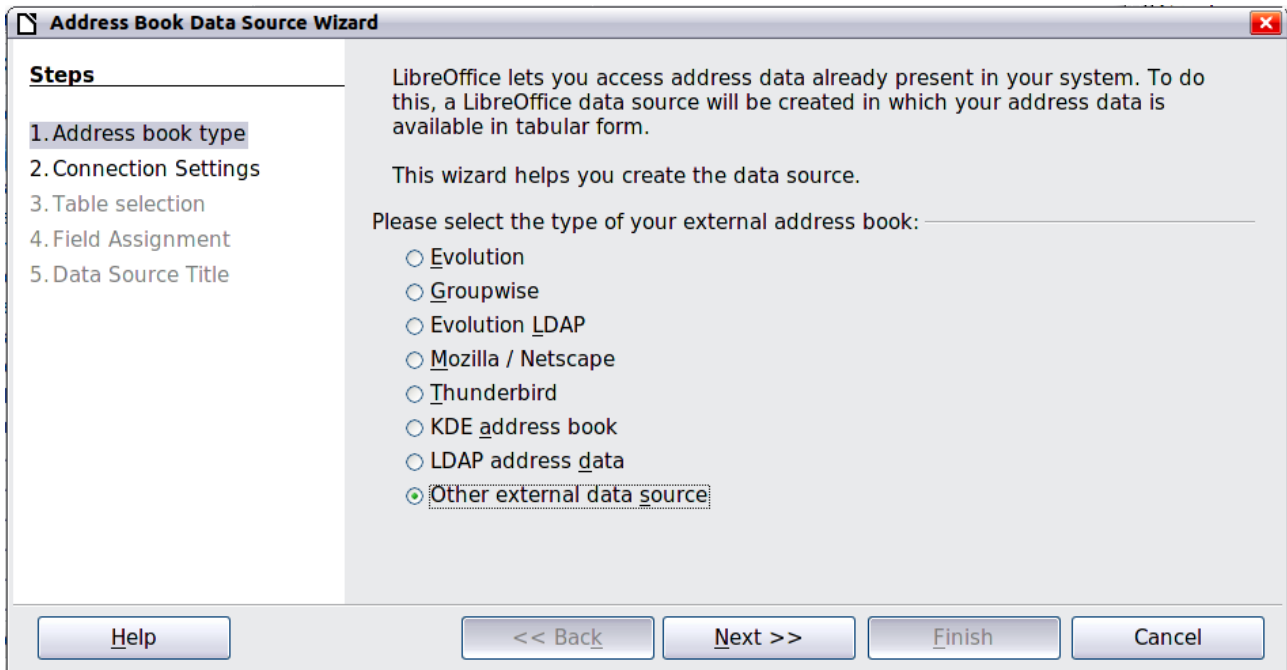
Address Book Data Source Wizard

Steps

1. Address book type
2. Connection Settings
3. Table selection
4. Field Assignment
5. Data Source Title

LibreOffice lets you access address data already present in your system. To do this, a LibreOffice data source will be created in which your address data is available in tabular form.

This wizard helps you create the data source.

Please select the type of your external address book:

Evolution
Groupwise
Evolution LDAP
Mozilla / Netscape
Thunderbird
KDE address book
LDAP address data
Other external data source

Help
<< Back
Next >>
Finish
Cancel